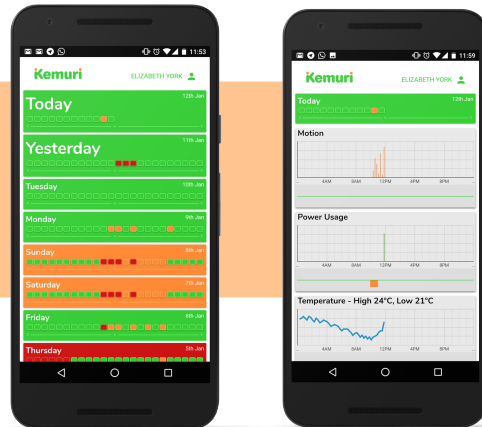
11:53

Kemuri

ELIZABETH YORK

Today
12th Jan

Yesterday
11th Jan

Tuesday
10th Jan

Monday
9th Jan

Sunday
8th Jan

Saturday
7th Jan

Friday
6th Jan

Thursday
5th Jan

11:59

Kemuri

ELIZABETH YORK

Today
12th Jan

Motion

4AM 8AM 12PM 4PM 8PM

Power Usage

4AM 8AM 12PM 4PM 8PM

Temperature - High 24°C, Low 21°C

4AM 8AM 12PM 4PM 8PM